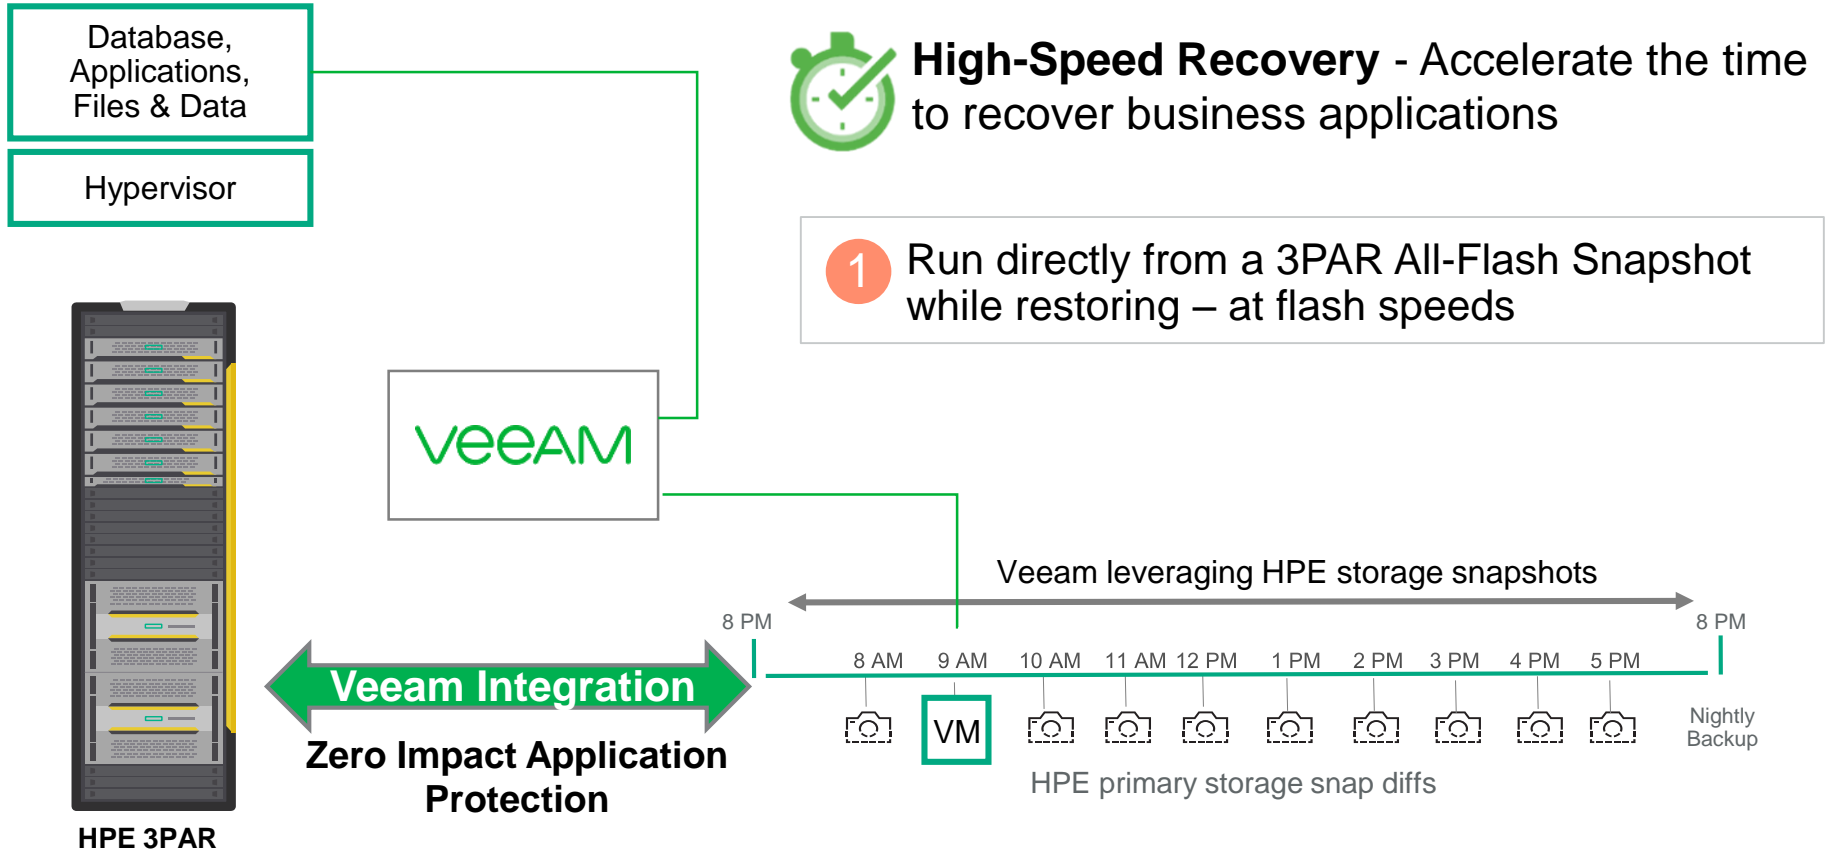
Database, Applications, Files & Data

Hypervisor

High-Speed Recovery - Accelerate the time to recover business applications

1 Run directly from a 3PAR All-Flash Snapshot while restoring – at flash speeds

VEEAM

Veeam leveraging HPE storage snapshots

8 PM

8 PM

8 AM 9 AM 10 AM 11 AM 12 PM 1 PM 2 PM 3 PM 4 PM 5 PM

VM

Nightly Backup

HPE primary storage snap diffs

Veeam Integration

Zero Impact Application Protection

HPE 3PAR